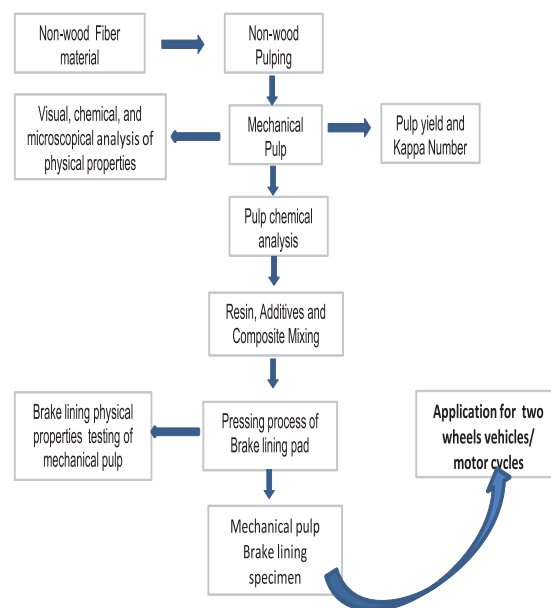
Non-wood Fiber material

Non-wood Pulping

Visual, chemical, and microscopical analysis of physical properties

Mechanical Pulp

Pulp yield and Kappa Number

Pulp chemical analysis

Resin, Additives and Composite Mixing

Brake lining physical properties testing of mechanical pulp

Pressing process of Brake lining pad

Application for two wheels vehicles/ motor cycles

Mechanical pulp Brake lining specimen